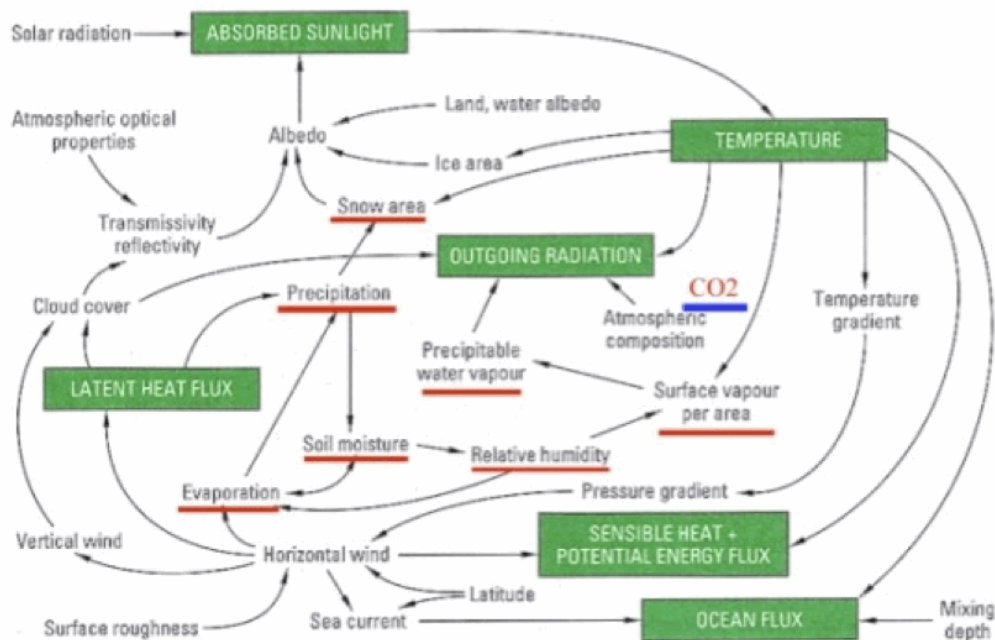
Solar radiation
ABSORBED SUNLIGHT
Atmospheric optical properties
Land, water albedo
Albedo
TEMPERATURE
Ice area
Snow area
Transmissivity reflectivity
OUTGOING RADIATION
CO2
Cloud cover
Precipitation
Atmospheric composition
Temperature gradient
Precipitable water vapour
LATENT HEAT FLUX
Surface vapour per area
Soil moisture
Relative humidity
Evaporation
Pressure gradient
Vertical wind
Horizontal wind
SENSIBLE HEAT + POTENTIAL ENERGY FLUX
Latitude
Surface roughness
Sea current
OCEAN FLUX
Mixing depth